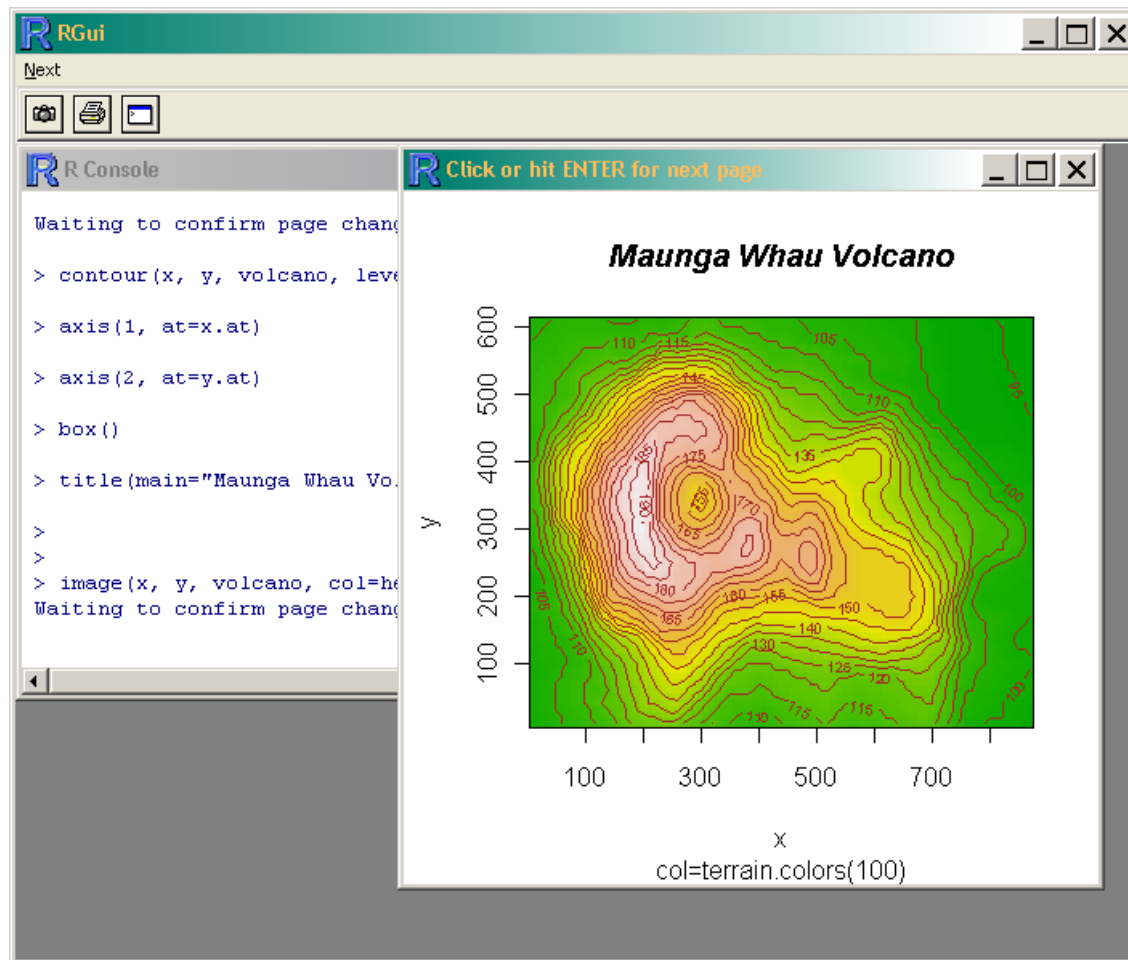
RGui
Next

R Console

Waiting to confirm page chang

> contour(x, y, volcano, leve

> axis(1, at=x.at)

> axis(2, at=y.at)

> box()

> title(main="Maunga Whau Vo.

>
>
> image(x, y, volcano, col=he
Waiting to confirm page chang

Click or hit ENTER for next page

Maunga Whau Volcano

600
500
400
300
200
100

y

110 115 105 145 110 95 135 175 185 190 165 170 100 180 180 155 165 150 140 105 130 110 125 120 100 110 115 115

100 300 500 700

x
col=terrain.colors(100)